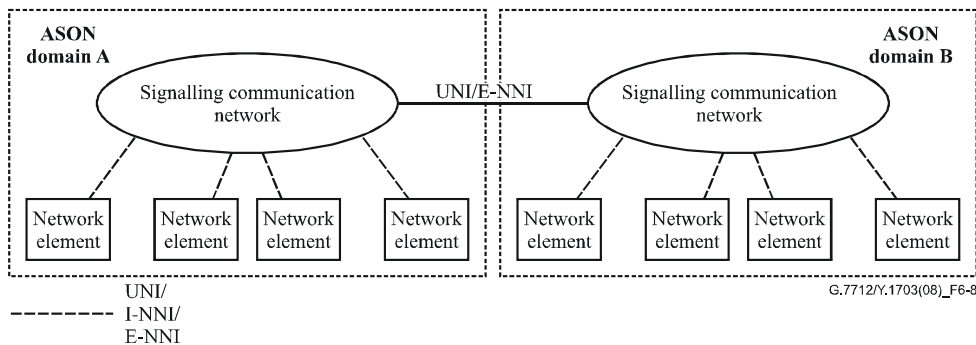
ASON domain A

Signalling communication network

UNI/E-NNI

ASON domain B

Signalling communication network

Network element

Network element

Network element

Network element

Network element

Network element

Network element

Network element

UNI/ I-NNI/ E-NNI

G.7712/Y.1703(08)_F6-8